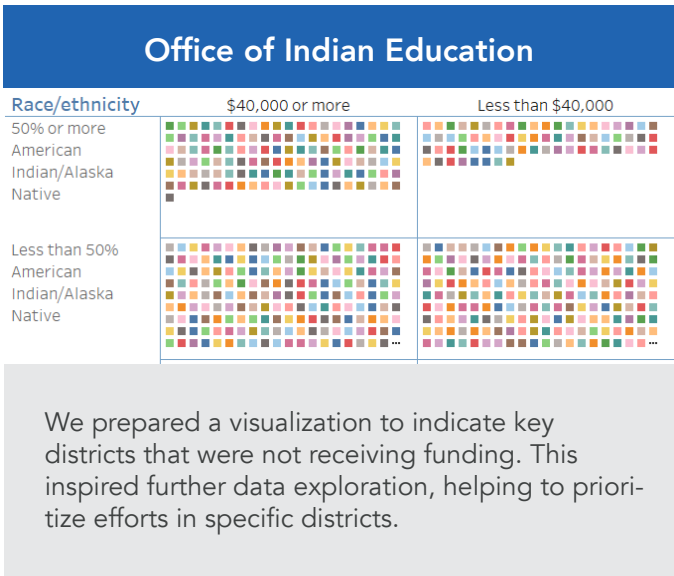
Office of Indian Education

| Race/ethnicity | $40,000 or more | Less than $40,000 |
|---|---|---|
| 50% or more American Indian/Alaska Native | | |
| Less than 50% American Indian/Alaska Native | ... | ... |

We prepared a visualization to indicate key districts that were not receiving funding. This inspired further data exploration, helping to prioritize efforts in specific districts.